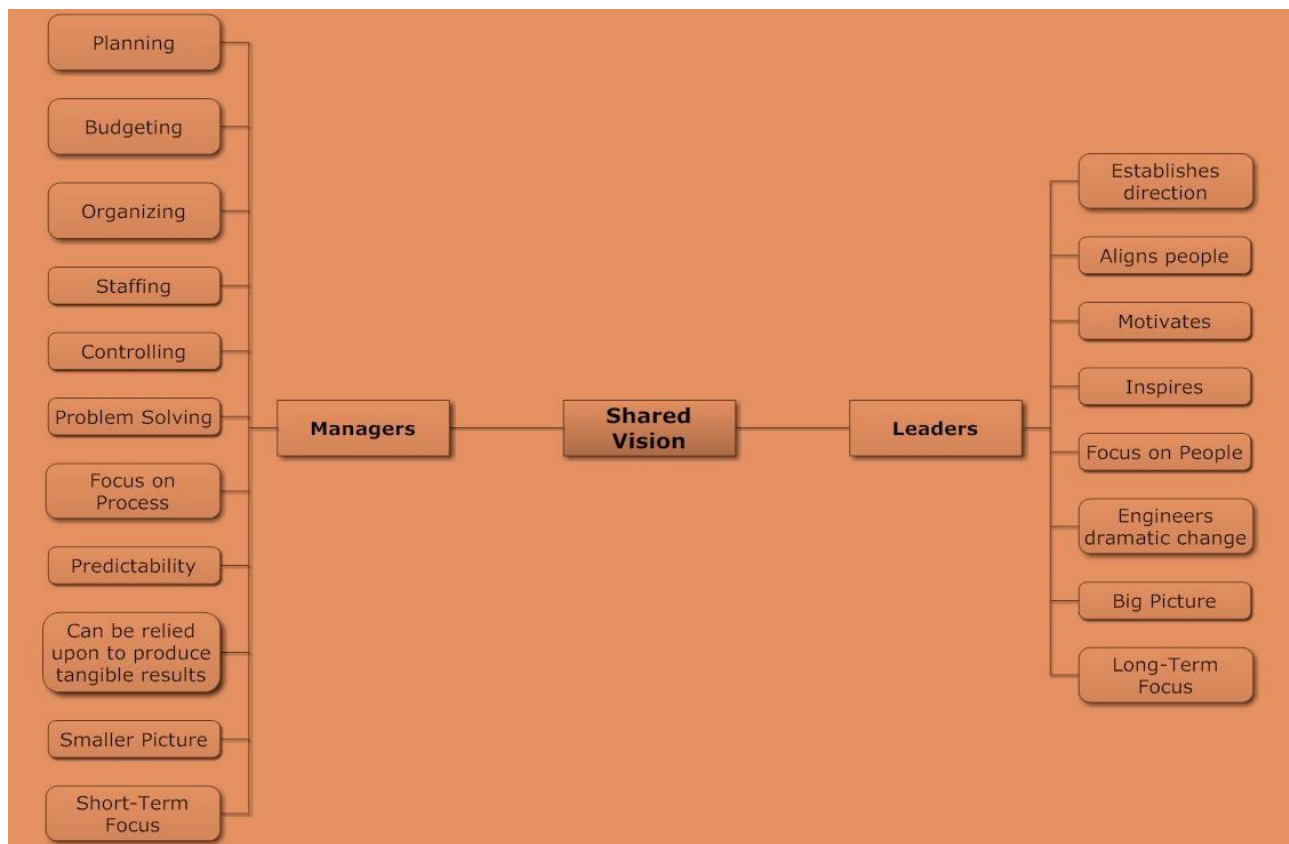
Planning

Budgeting

Organizing

Staffing

Controlling

Problem Solving

Focus on Process

Predictability

Can be relied upon to produce tangible results

Smaller Picture

Short-Term Focus

Managers

Shared Vision

Leaders

Establishes direction

Aligns people

Motivates

Inspires

Focus on People

Engineers dramatic change

Big Picture

Long-Term Focus